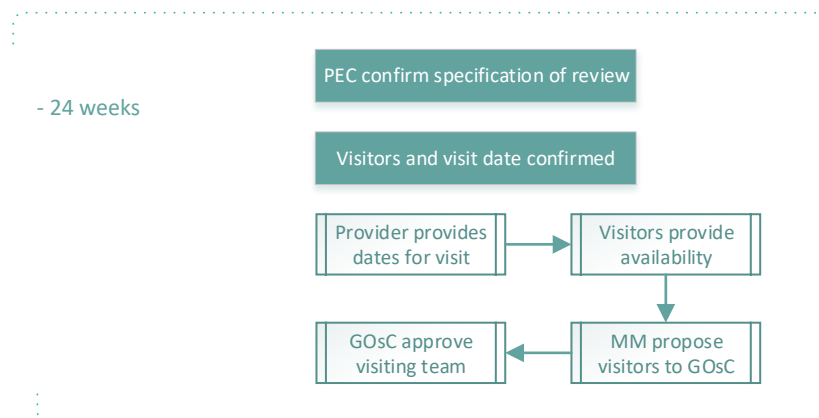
- 24 weeks

PEC confirm specification of review

Visitors and visit date confirmed

Provider provides dates for visit

Visitors provide availability

MM propose visitors to GOsC

GOsC approve visiting team